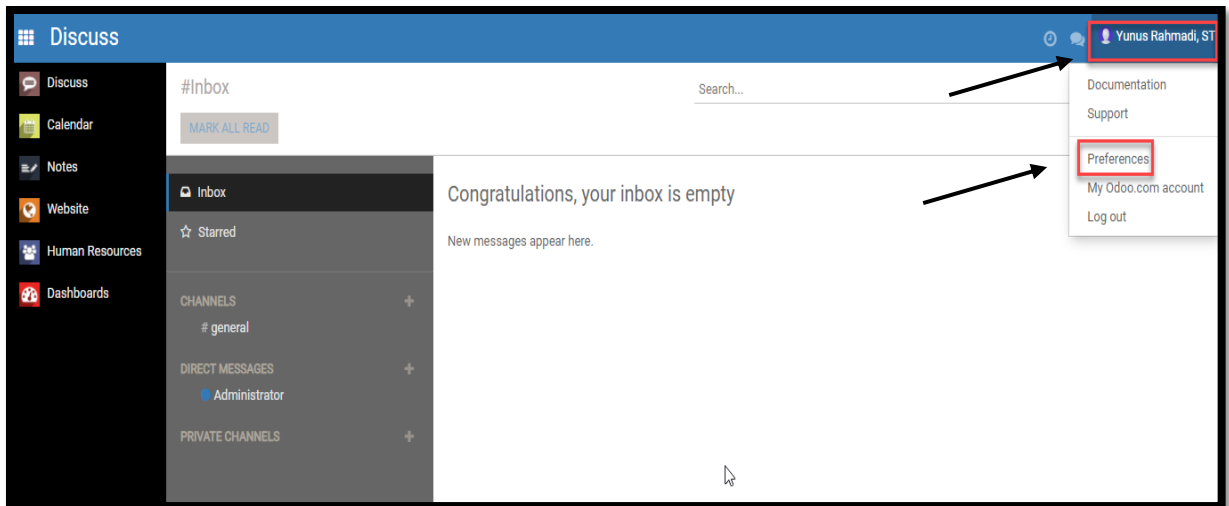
Discuss

Yunus Rahmadi, ST

Discuss
Calendar
Notes
Website
Human Resources
Dashboards

#Inbox

MARK ALL READ

Search...

Documentation
Support
Preferences
My Odoo.com account
Log out

Inbox
Starred

CHANNELS
# general

DIRECT MESSAGES
Administrator

PRIVATE CHANNELS

Congratulations, your inbox is empty

New messages appear here.